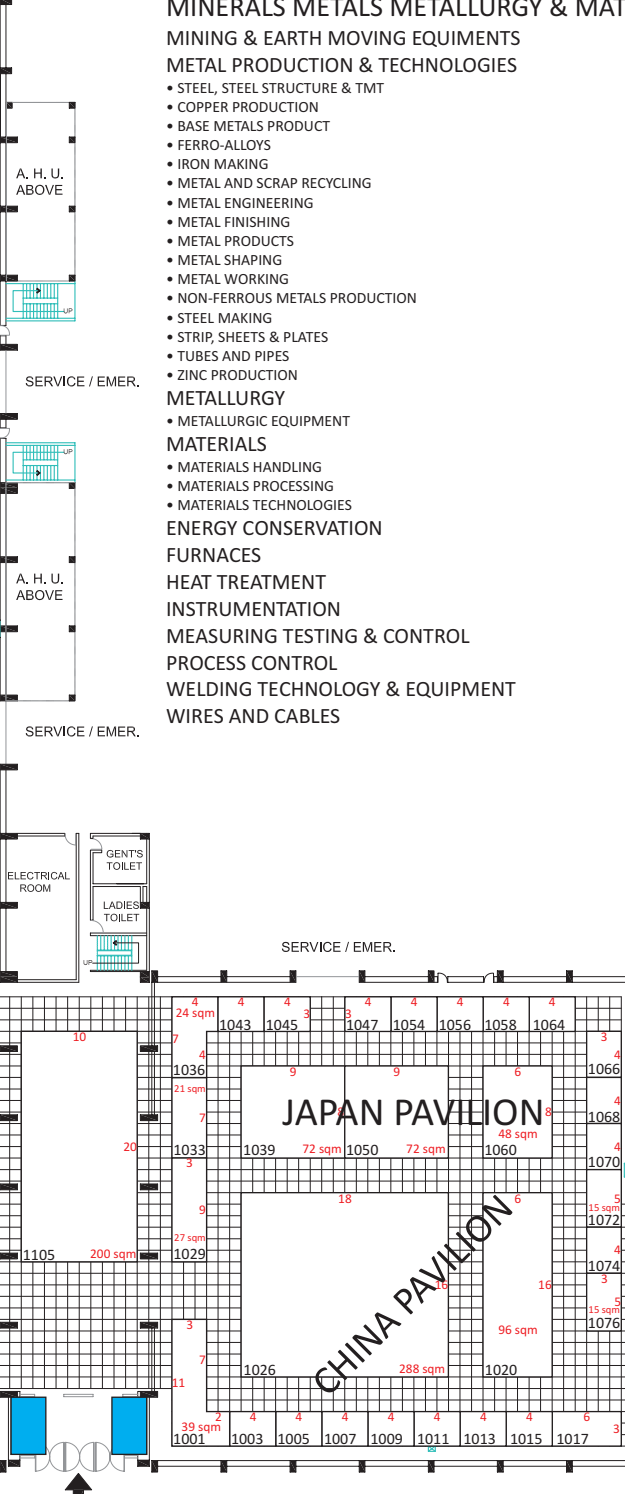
MINERALS METALS METALLURGY & MAT
MINING & EARTH MOVING EQUIMENTS
METAL PRODUCTION & TECHNOLOGIES
• STEEL, STEEL STRUCTURE & TMT
• COPPER PRODUCTION
• BASE METALS PRODUCT
• FERRO-ALLOYS
• IRON MAKING
• METAL AND SCRAP RECYCLING
• METAL ENGINEERING
• METAL FINISHING
• METAL PRODUCTS
• METAL SHAPING
• METAL WORKING
• NON-FERROUS METALS PRODUCTION
• STEEL MAKING
• STRIP, SHEETS & PLATES
• TUBES AND PIPES
• ZINC PRODUCTION
METALLURGY
• METALLURGIC EQUIPMENT
MATERIALS
• MATERIALS HANDLING
• MATERIALS PROCESSING
• MATERIALS TECHNOLOGIES
ENERGY CONSERVATION
FURNACES
HEAT TREATMENT
INSTRUMENTATION
MEASURING TESTING & CONTROL
PROCESS CONTROL
WELDING TECHNOLOGY & EQUIPMENT
WIRES AND CABLES

A. H. U. ABOVE
UP
SERVICE / EMER.
UP
A. H. U. ABOVE
SERVICE / EMER.
ELECTRICAL ROOM
GENT'S TOILET
LADIES TOILET
UP
SERVICE / EMER.

4 24 sqm 4 4 3 3 4 4 4 4 4
1043 1045 1047 1054 1056 1058 1064
10 7 3
4 1036 9 9 6 4 1066
21 sqm
JAPAN PAVILION
7 8 8 4 1068
48 sqm
20 1033 1039 72 sqm 1050 72 sqm 1060 4 1070
3
18 6 5
15 sqm 1072
9
27 sqm
1105 200 sqm 1029
CHINA PAVILION
4 1074
16 16 3
5
15 sqm 1076
3 96 sqm
7
1026 288 sqm 1020
11
2 4 4 4 4 4 4 4 6
39 sqm 3
1001 1003 1005 1007 1009 1011 1013 1015 1017